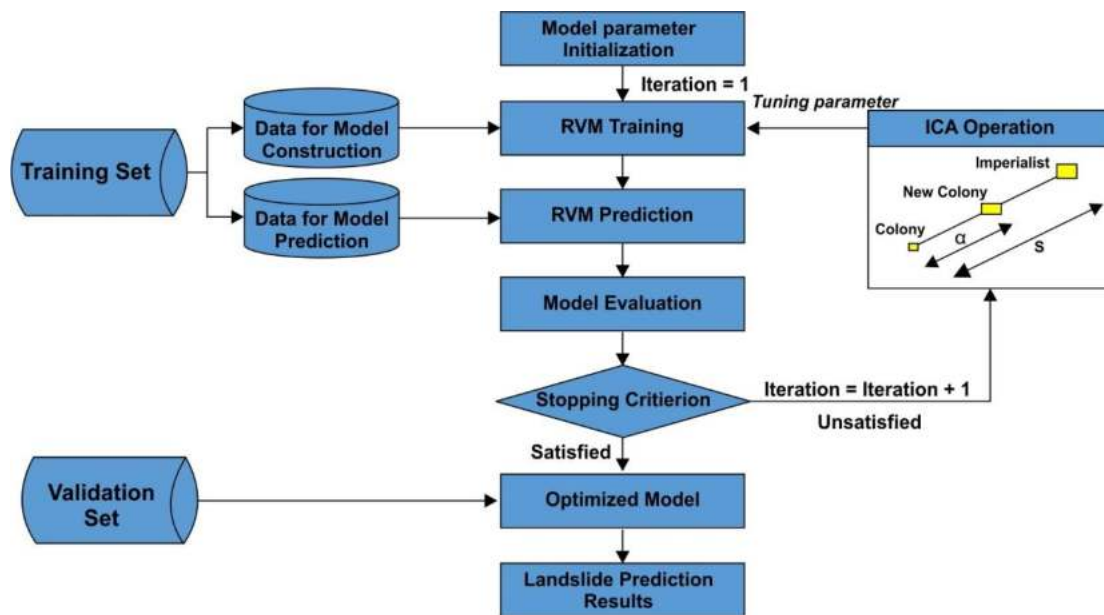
Model parameter Initialization

Iteration = 1

Tuning parameter

Training Set

Data for Model Construction

Data for Model Prediction

RVM Training

RVM Prediction

ICA Operation

Imperialist

New Colony

Colony

α

s

Model Evaluation

Stopping Critierion

Iteration = Iteration + 1

Unsatisfied

Satisfied

Validation Set

Optimized Model

Landslide Prediction Results